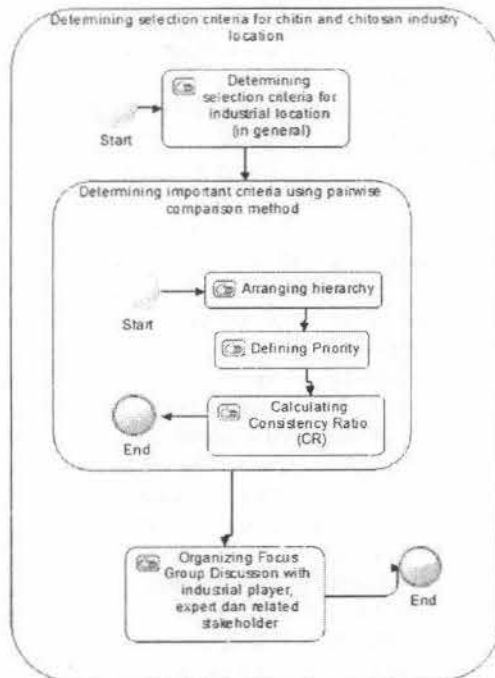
Determining selection criteria for chitin and chitosan industry location

Start

Determining selection criteria for industrial location (in general)

Determining important criteria using pairwise comparison method

Start

Arranging hierarchy

Defining Priority

Calculating Consistency Ratio (CR)

End

Organizing Focus Group Discussion with industrial player, expert dan related stakeholder

End